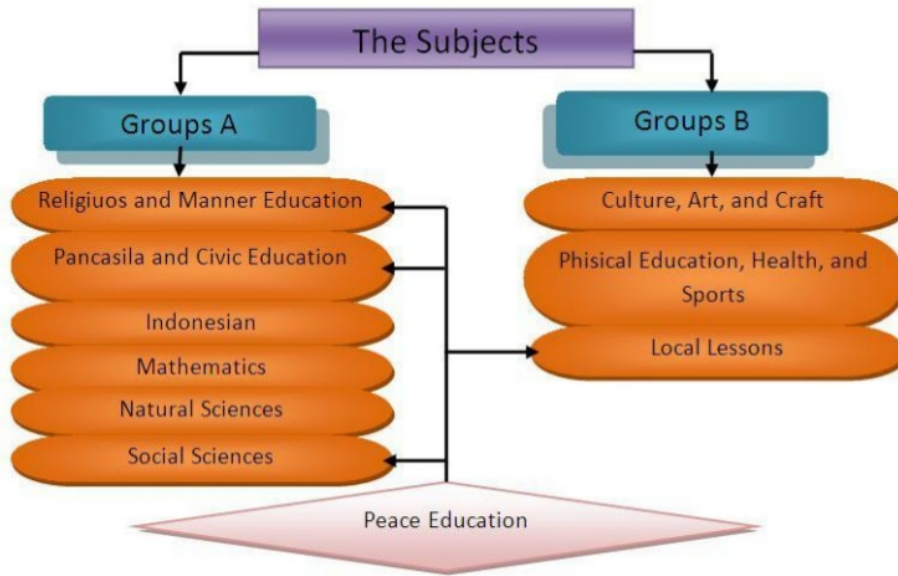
The Subjects

Groups A

Religiuos and Manner Education

Pancasila and Civic Education

Indonesian

Mathematics

Natural Sciences

Social Sciences

Groups B

Culture, Art, and Craft

Phisical Education, Health, and Sports

Local Lessons

Peace Education